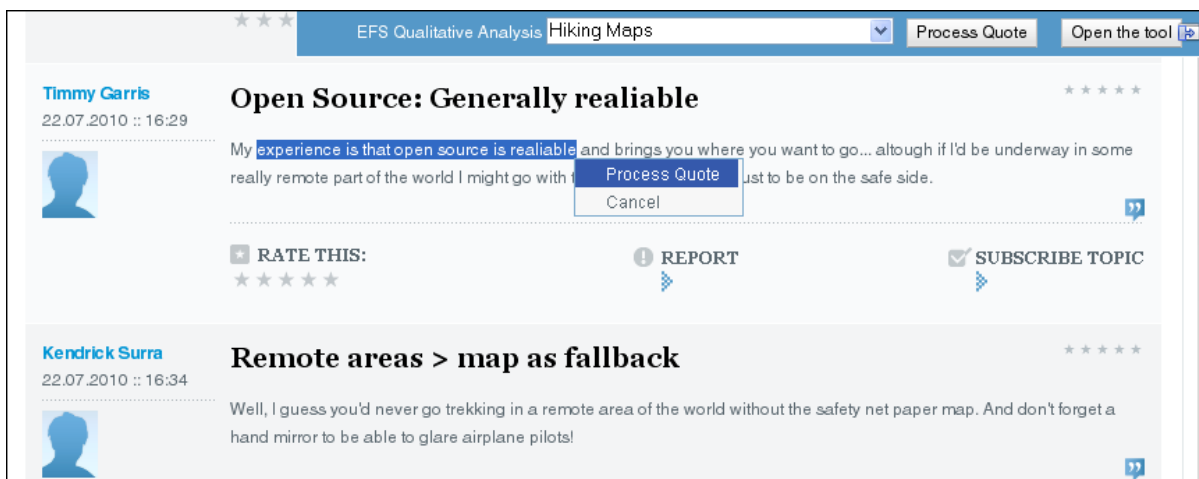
EFS Qualitative Analysis Hiking Maps
Process Quote
Open the tool

Timmy Garris
22.07.2010 :: 16:29

Open Source: Generally realiable

My experience is that open source is realiable and brings you where you want to go... altough if I'd be underway in some really remote part of the world I might go with t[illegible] ust to be on the safe side.

Process Quote
Cancel

RATE THIS:
REPORT
SUBSCRIBE TOPIC

Kendrick Surra
22.07.2010 :: 16:34

Remote areas > map as fallback

Well, I guess you'd never go trekking in a remote area of the world without the safety net paper map. And don't forget a hand mirror to be able to glare airplane pilots!